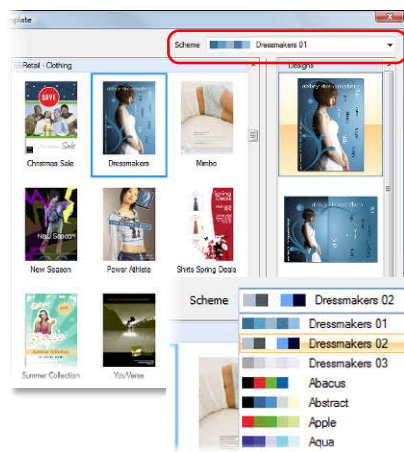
nplate

Scheme Dressmakers 01

Retail - Clothing

Designs

SAVE!

Christmas Sale

Dressmakers

Mimbo

New Season

New Season

Power Athlete

Shirts Spring Deals

Summer Collection

Summer Collection

YouVerse

Scheme Dressmakers 02

Dressmakers 01

Dressmakers 02

Dressmakers 03

Abacus

Abstract

Apple

Aqua